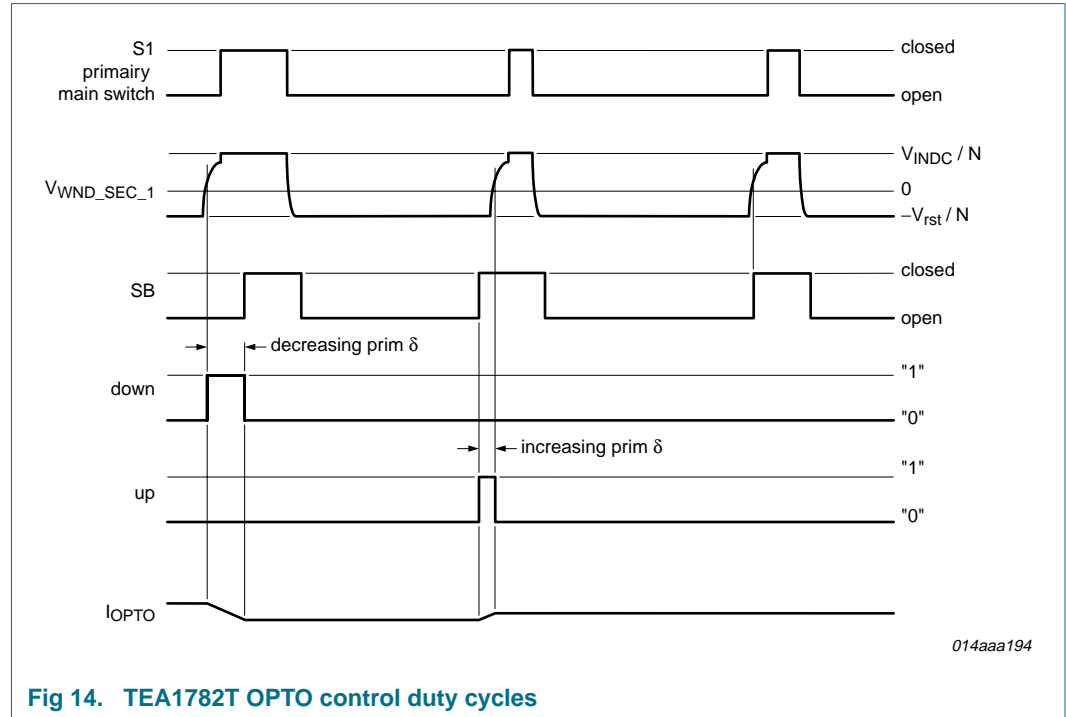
S1
primairy
main switch

closed
open

$V_{WND\_SEC\_1}$

$V_{INDC}$ / N
0
$-V_{rst}$ / N

SB

closed
open

decreasing prim δ

down

"1"
"0"

increasing prim δ

up

"1"
"0"

$I_{OPTO}$

014aaa194

Fig 14. TEA1782T OPTO control duty cycles